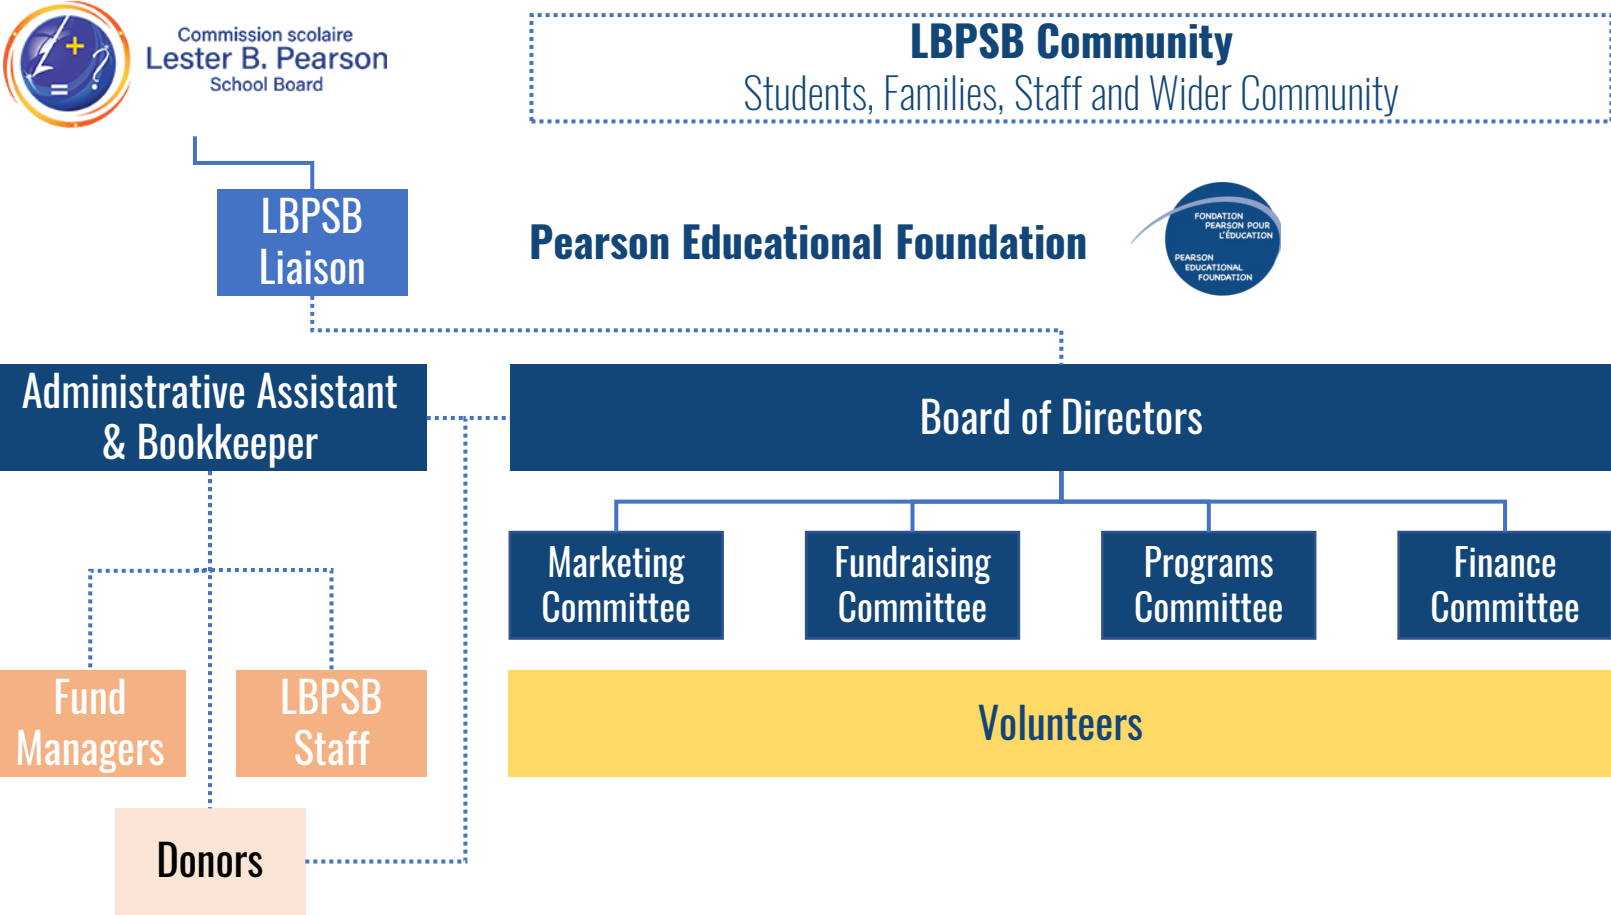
Commission scolaire
Lester B. Pearson
School Board

LBPSB Community
Students, Families, Staff and Wider Community

LBPSB Liaison

Pearson Educational Foundation

FONDATION PEARSON POUR L'ÉDUCATION
PEARSON EDUCATIONAL FOUNDATION

Administrative Assistant & Bookkeeper

Board of Directors

Marketing Committee

Fundraising Committee

Programs Committee

Finance Committee

Fund Managers

LBPSB Staff

Volunteers

Donors